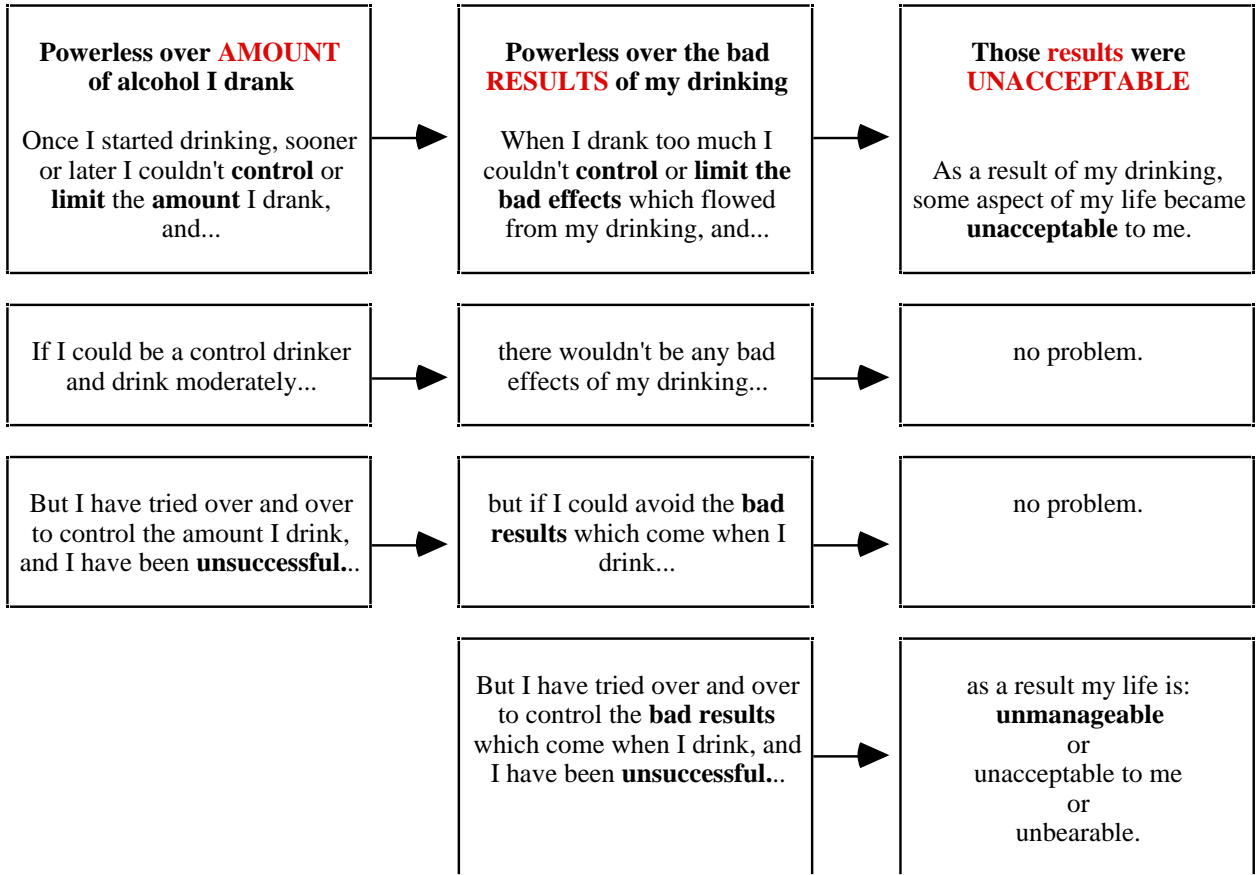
**Powerless over AMOUNT of alcohol I drank**

Once I started drinking, sooner or later I couldn't **control** or **limit** the **amount** I drank, and...

**Powerless over the bad RESULTS of my drinking**

When I drank too much I couldn't **control** or **limit the bad effects** which flowed from my drinking, and...

**Those results were UNACCEPTABLE**

As a result of my drinking, some aspect of my life became **unacceptable** to me.

If I could be a control drinker and drink moderately...

there wouldn't be any bad effects of my drinking...

no problem.

But I have tried over and over to control the amount I drink, and I have been **unsuccessful.**..

but if I could avoid the **bad results** which come when I drink...

no problem.

But I have tried over and over to control the **bad results** which come when I drink, and I have been **unsuccessful.**..

as a result my life is:
**unmanageable**
or
unacceptable to me
or
unbearable.